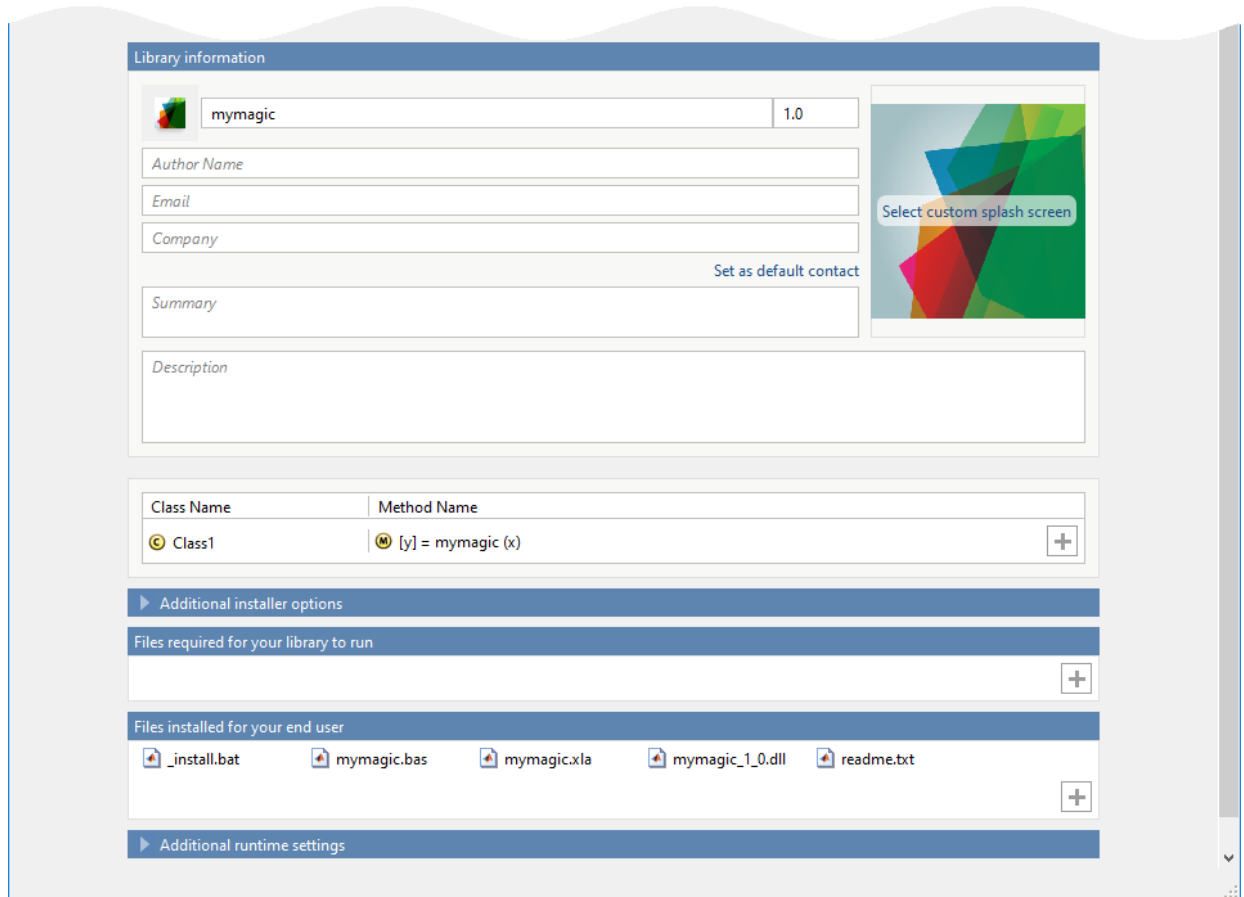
Library information

mymagic 1.0

Author Name

Email

Company

Set as default contact

Summary

Select custom splash screen

Description

| Class Name | Method Name |
|---|---|
| Class1 | [y] = mymagic (x) |

Additional installer options

Files required for your library to run

Files installed for your end user

_install.bat mymagic.bas mymagic.xla mymagic_1_0.dll readme.txt

Additional runtime settings